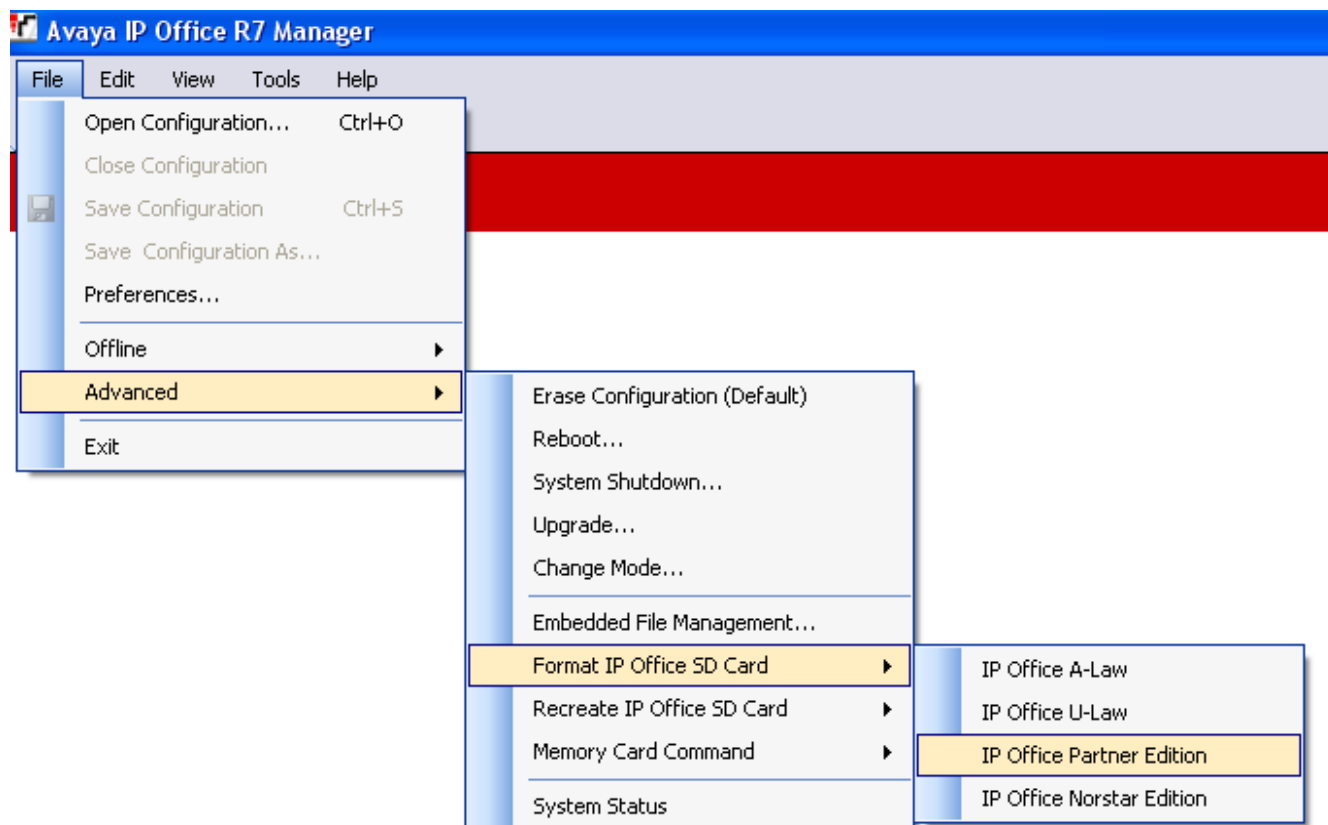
Avaya IP Office R7 Manager

File Edit View Tools Help

Open Configuration... Ctrl+O
Close Configuration
Save Configuration Ctrl+S
Save Configuration As...
Preferences...
Offline
Advanced
Exit

Erase Configuration (Default)
Reboot...
System Shutdown...
Upgrade...
Change Mode...
Embedded File Management...
Format IP Office SD Card
Recreate IP Office SD Card
Memory Card Command
System Status

IP Office A-Law
IP Office U-Law
IP Office Partner Edition
IP Office Norstar Edition